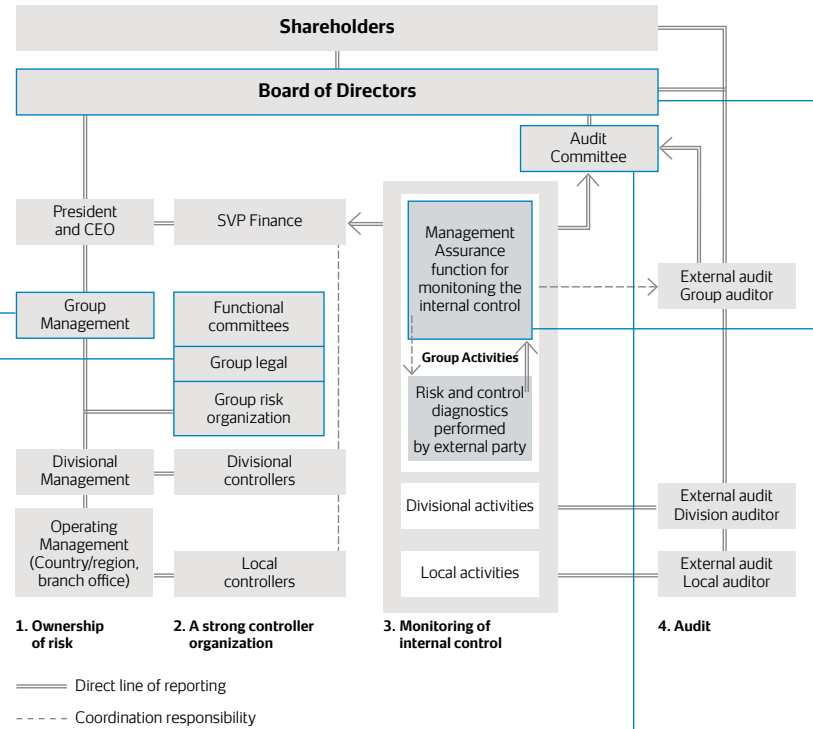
Shareholders

Board of Directors

Audit Committee

President and CEO

SVP Finance

Management Assurance function for monitoning the internal control

External audit Group auditor

Group Management

Functional committees

Group legal

Group risk organization

Group Activities

Risk and control diagnostics performed by external party

Divisional Management

Divisional controllers

Divisional activities

External audit Division auditor

Operating Management (Country/region, branch office)

Local controllers

Local activities

External audit Local auditor

1. Ownership of risk

2. A strong controller organization

3. Monitoring of internal control

4. Audit

Direct line of reporting

Coordination responsibility